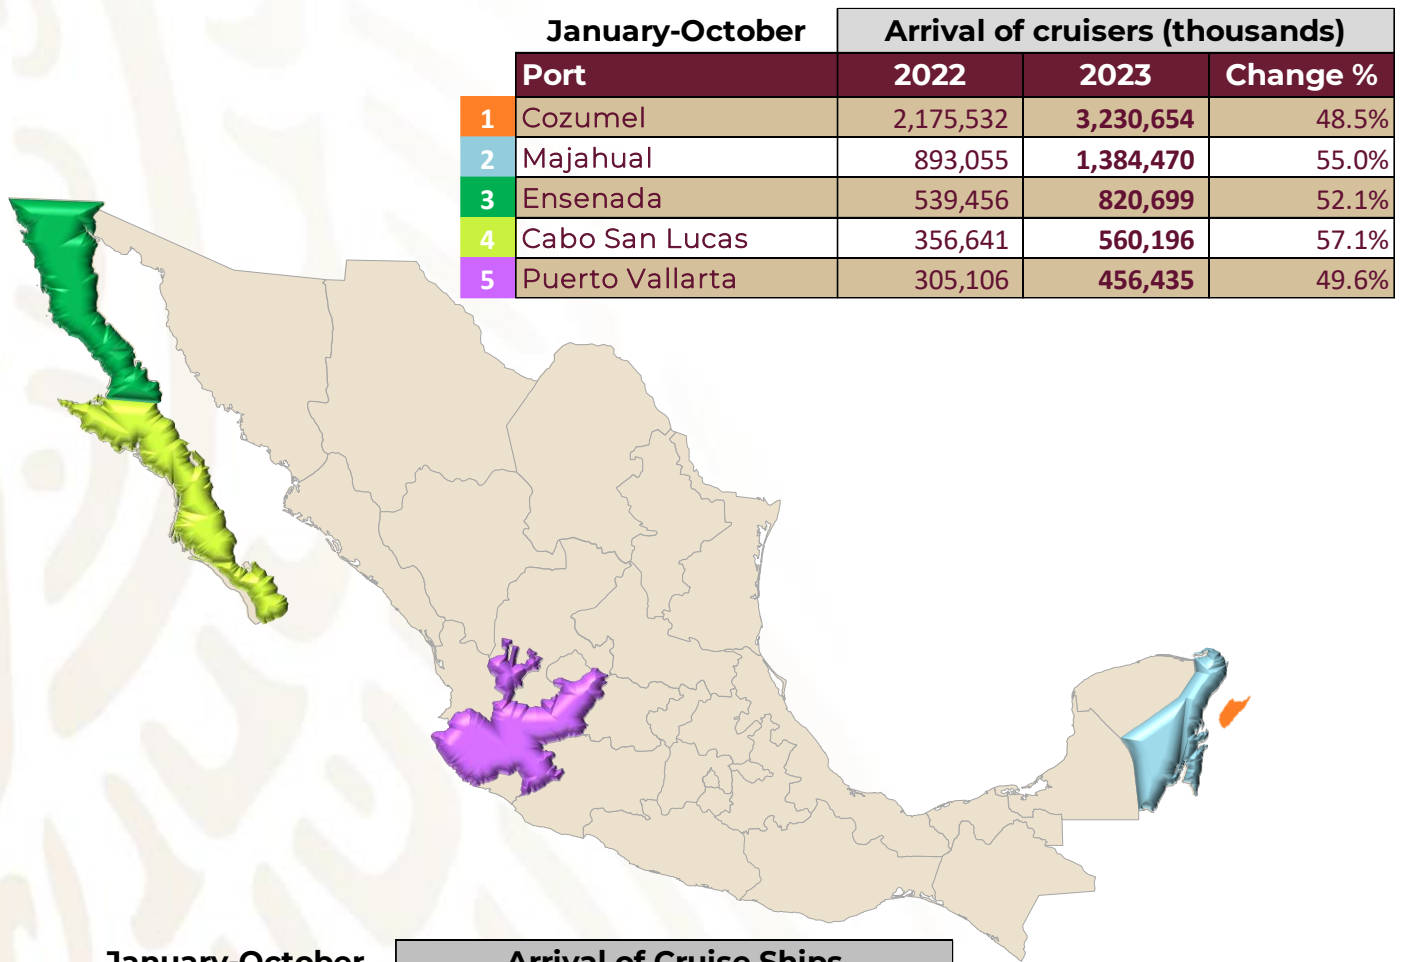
| January-October | Arrival of cruisers (thousands) | | |
|---|---|---|---|
| Port | 2022 | 2023 | Change % |
| 1 Cozumel | 2,175,532 | 3,230,654 | 48.5% |
| 2 Majahual | 893,055 | 1,384,470 | 55.0% |
| 3 Ensenada | 539,456 | 820,699 | 52.1% |
| 4 Cabo San Lucas | 356,641 | 560,196 | 57.1% |
| 5 Puerto Vallarta | 305,106 | 456,435 | 49.6% |

January-October
Arrival of Cruise Ships